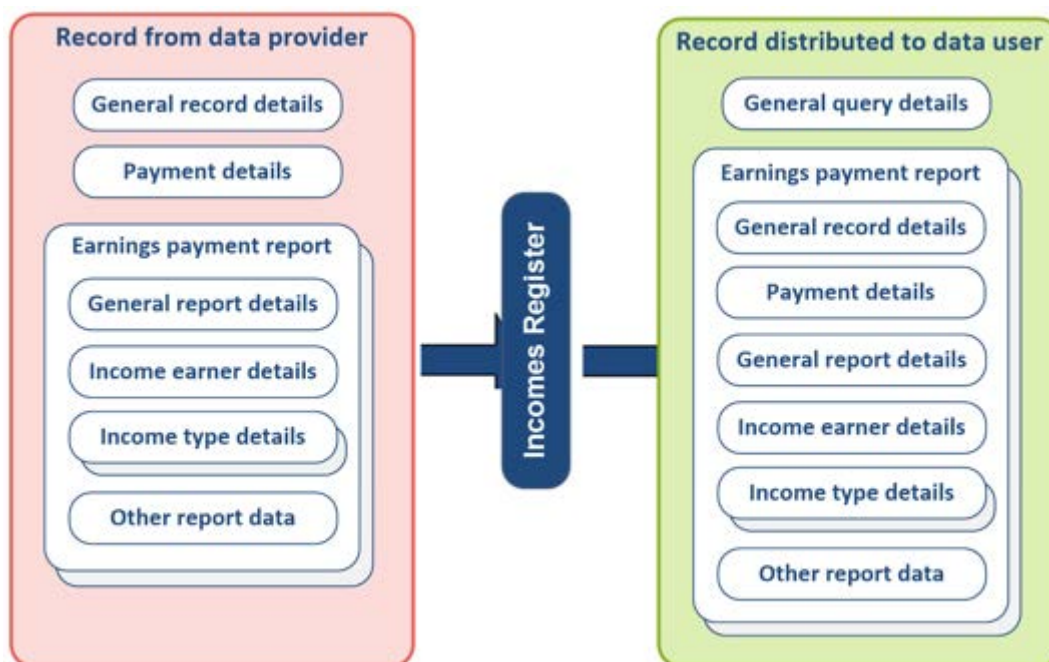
Record from data provider

General record details

Payment details

Earnings payment report

General report details

Income earner details

Income type details

Other report data

Incomes Register

Record distributed to data user

General query details

Earnings payment report

General record details

Payment details

General report details

Income earner details

Income type details

Other report data